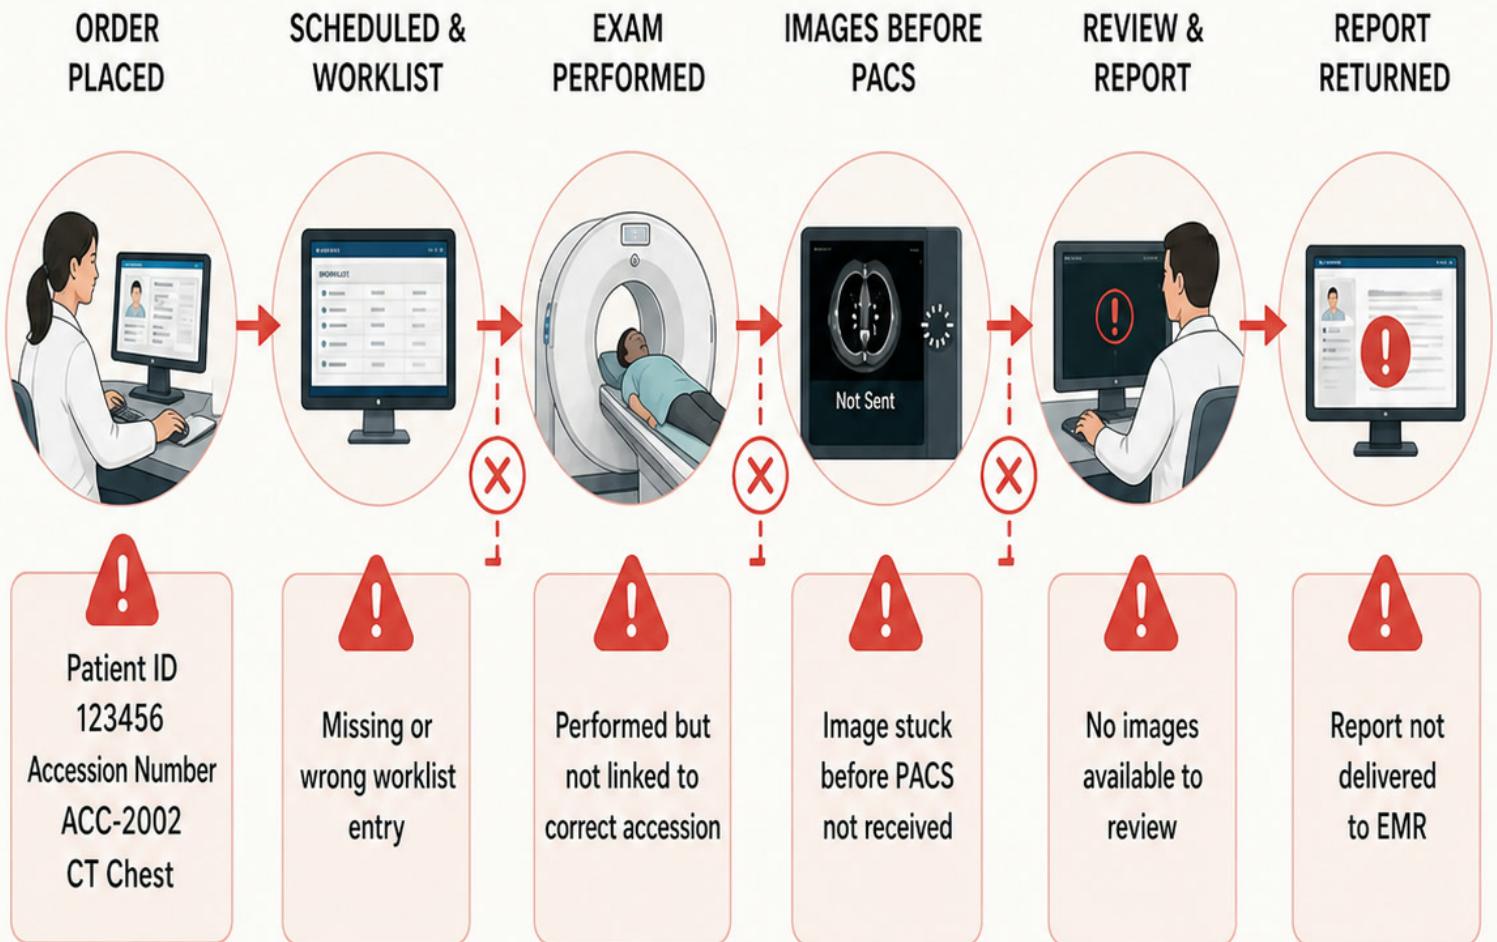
ORDER PLACED

SCHEDULED & WORKLIST

EXAM PERFORMED

IMAGES BEFORE PACS

REVIEW & REPORT

REPORT RETURNED

WORKLIST

Not Sent

Patient ID 123456 Accession Number ACC-2002 CT Chest

Missing or wrong worklist entry

Performed but not linked to correct accession

Image stuck before PACS not received

No images available to review

Report not delivered to EMR